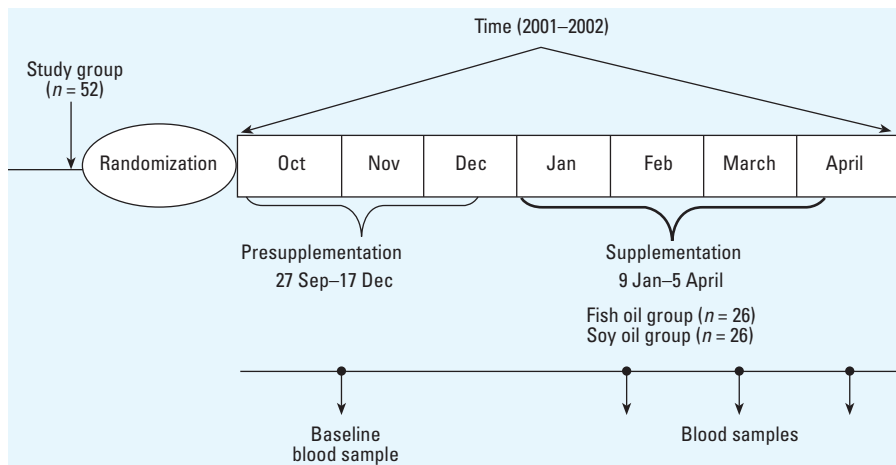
Time (2001–2002)

Study group ($n = 52$)

Randomization

| Oct | Nov | Dec | Jan | Feb | March | April |
|---|---|---|---|---|---|---|

Presupplementation
27 Sep–17 Dec

Supplementation
9 Jan–5 April

Fish oil group ($n = 26$)
Soy oil group ($n = 26$)

Baseline blood sample

Blood samples